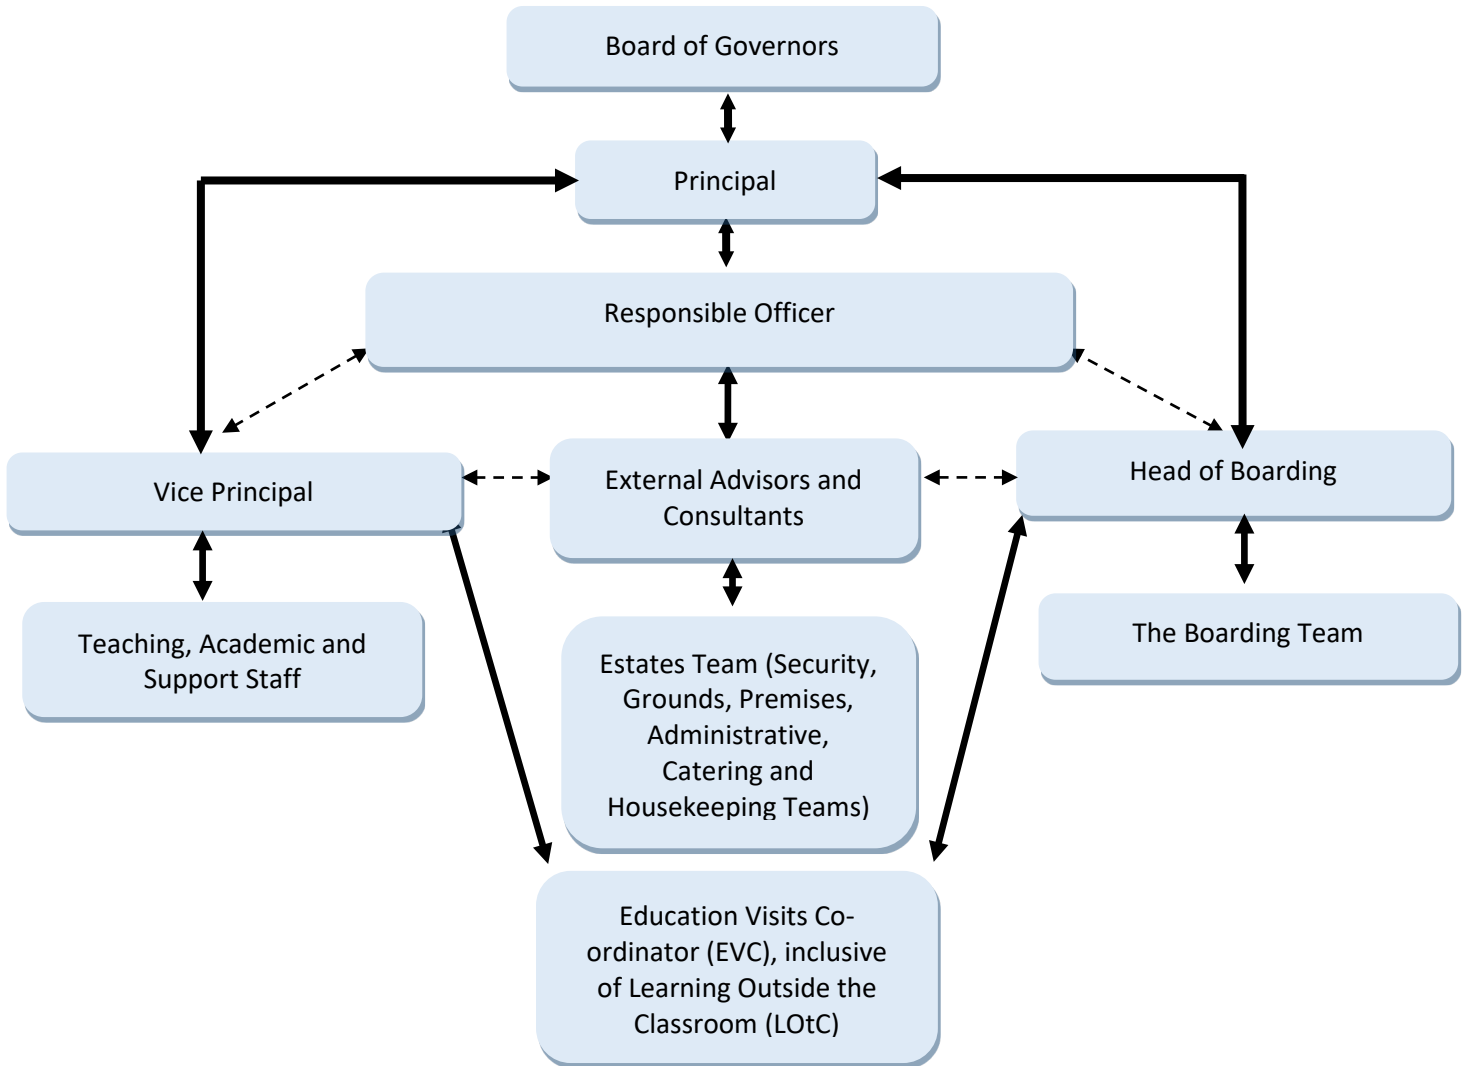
Board of Governors

Principal

Responsible Officer

Vice Principal

External Advisors and Consultants

Head of Boarding

Teaching, Academic and Support Staff

Estates Team (Security, Grounds, Premises, Administrative, Catering and Housekeeping Teams)

The Boarding Team

Education Visits Co-ordinator (EVC), inclusive of Learning Outside the Classroom (LOtC)